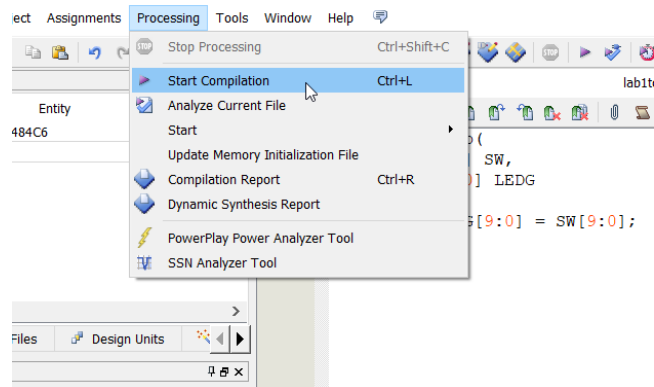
ect Assignments Processing Tools Window Help

Stop Processing Ctrl+Shift+C
Start Compilation Ctrl+L
Analyze Current File
Start
Update Memory Initialization File
Compilation Report Ctrl+R
Dynamic Synthesis Report
PowerPlay Power Analyzer Tool
SSN Analyzer Tool

Entity
484C6

lab1t

(
SW,
0] LEDG

G[9:0] = SW[9:0];

Files Design Units